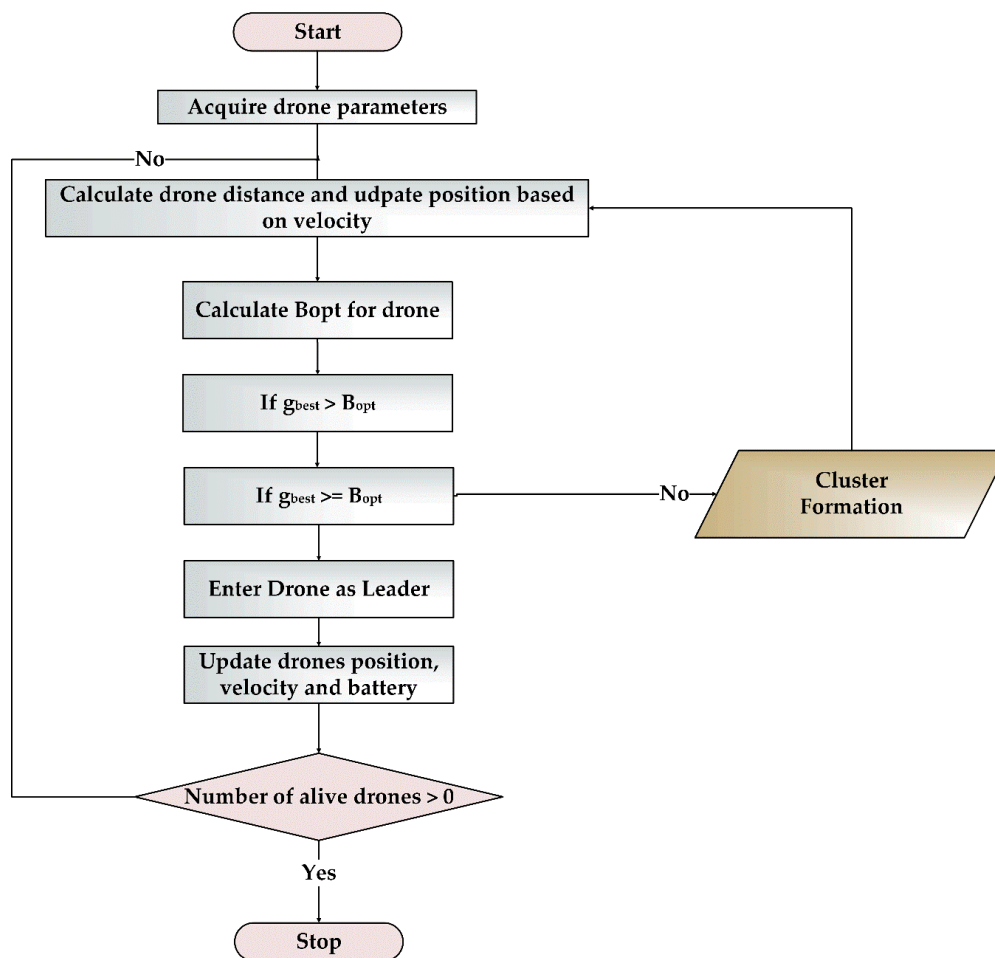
Start

Acquire drone parameters

No

Calculate drone distance and udpate position based on velocity

Calculate Bopt for drone

If $g_{best} > B_{opt}$

If $g_{best} >= B_{opt}$

No

Cluster Formation

Enter Drone as Leader

Update drones position, velocity and battery

Number of alive drones > 0

Yes

Stop